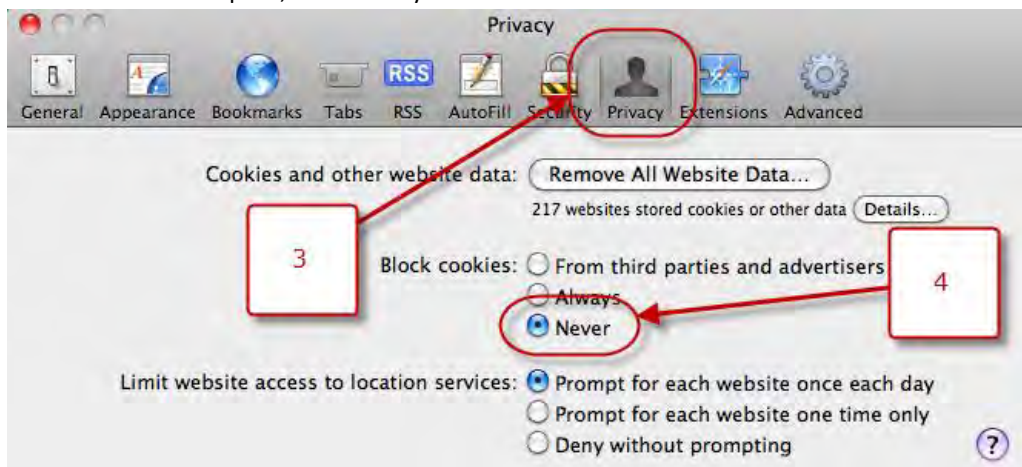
Privacy

General Appearance Bookmarks Tabs RSS AutoFill Security Privacy Extensions Advanced

RSS

Cookies and other website data: Remove All Website Data...

217 websites stored cookies or other data Details...

3

Block cookies: From third parties and advertisers

Always

Never

4

Limit website access to location services: Prompt for each website once each day

Prompt for each website one time only

Deny without prompting

?